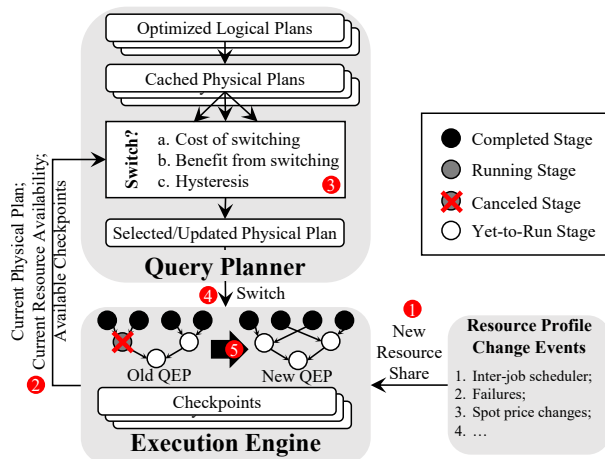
Optimized Logical Plans

Cached Physical Plans

Switch?

a. Cost of switching
b. Benefit from switching
c. Hysteresis

3

Selected/Updated Physical Plan

Query Planner

Completed Stage

Running Stage

Canceled Stage

Yet-to-Run Stage

Current Physical Plan; Current Resource Availability; Available Checkpoints

2

4 Switch

1 New Resource Share

Resource Profile Change Events

1. Inter-job scheduler;
2. Failures;
3. Spot price changes;
4. …

5

Old QEP

New QEP

Checkpoints

Execution Engine